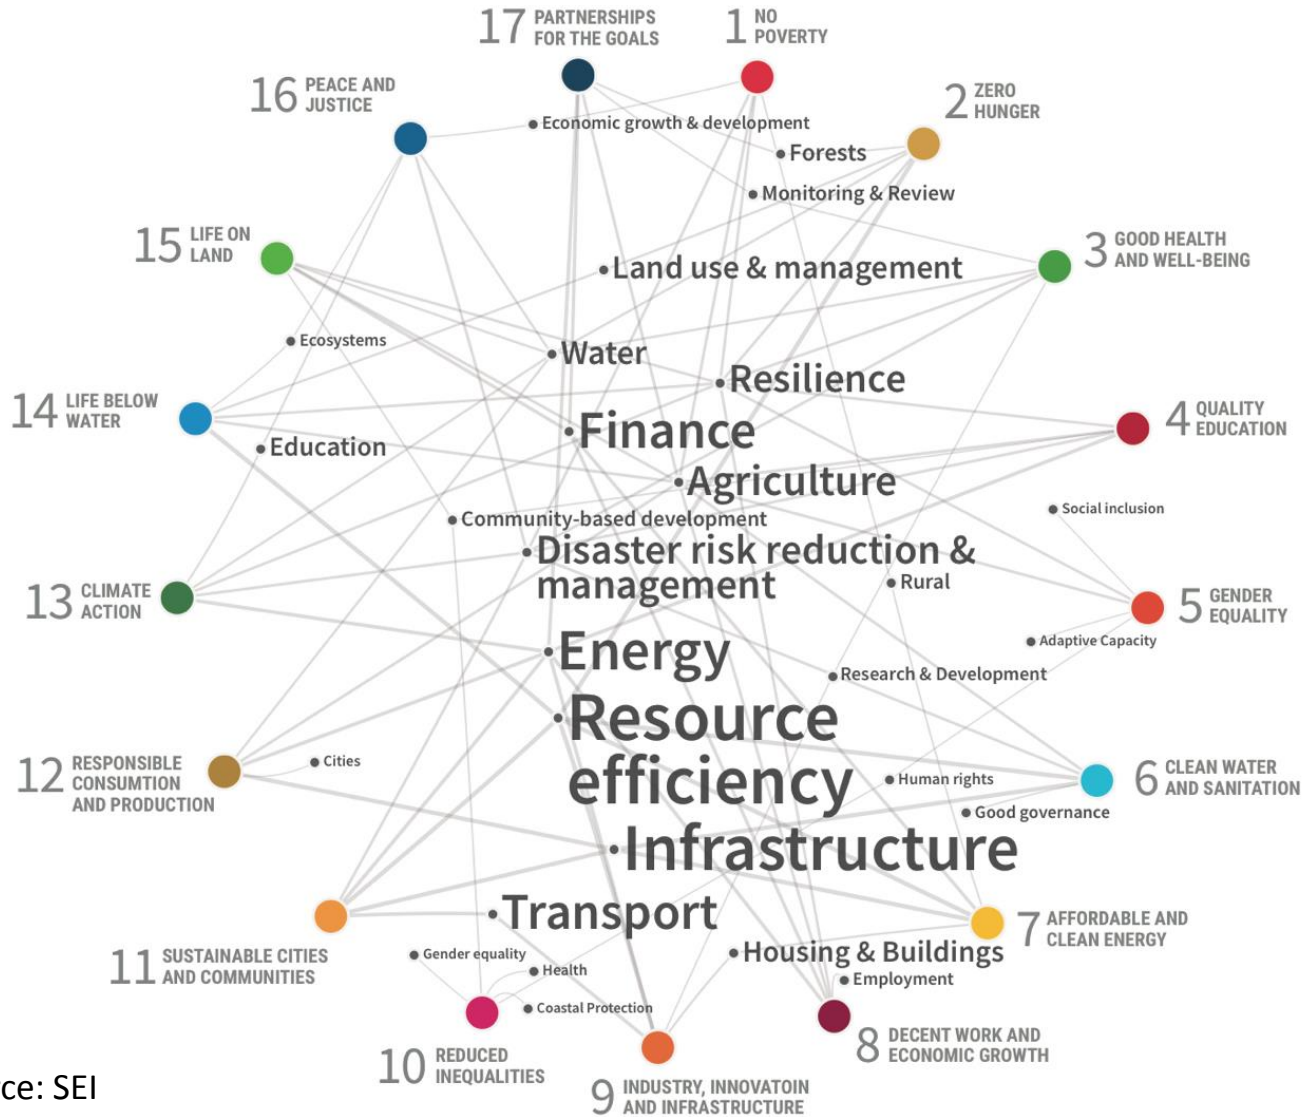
17 PARTNERSHIPS FOR THE GOALS
1 NO POVERTY
16 PEACE AND JUSTICE
2 ZERO HUNGER
Economic growth & development
Forests
Monitoring & Review
15 LIFE ON LAND
3 GOOD HEALTH AND WELL-BEING
Land use & management
Ecosystems
Water
Resilience
14 LIFE BELOW WATER
4 QUALITY EDUCATION
Finance
Education
Agriculture
Social inclusion
Community-based development
Disaster risk reduction & management
13 CLIMATE ACTION
Rural
5 GENDER EQUALITY
Adaptive Capacity
Energy
Research & Development
Resource efficiency
12 RESPONSIBLE CONSUMTION AND PRODUCTION
Cities
Human rights
6 CLEAN WATER AND SANITATION
Good governance
Infrastructure
Transport
7 AFFORDABLE AND CLEAN ENERGY
Housing & Buildings
11 SUSTAINABLE CITIES AND COMMUNITIES
Gender equality
Health
Employment
Coastal Protection
8 DECENT WORK AND ECONOMIC GROWTH
10 REDUCED INEQUALITIES
9 INDUSTRY, INNOVATOIN AND INFRASTRUCTURE
ce: SEI